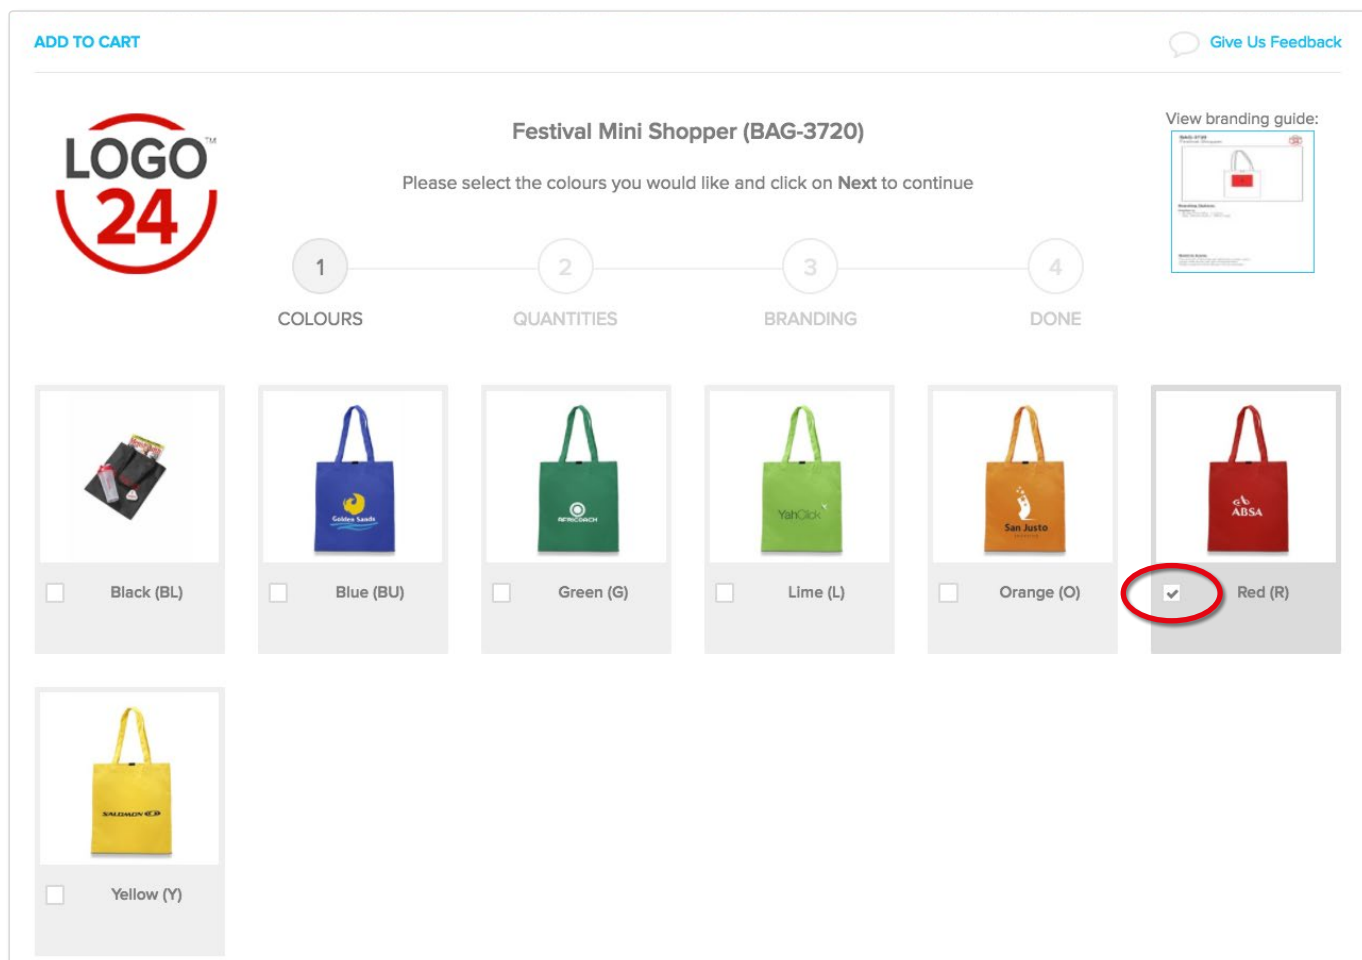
ADD TO CART

Give Us Feedback

LOGO™ 24

Festival Mini Shopper (BAG-3720)

Please select the colours you would like and click on **Next** to continue

View branding guide:

1 COLOURS

2 QUANTITIES

3 BRANDING

4 DONE

Black (BL)

Golden Sands

Blue (BU)

AFRICOACH

Green (G)

YahClick

Lime (L)

San Justo

Orange (O)

ABSA

Red (R)

SALOMON

Yellow (Y)